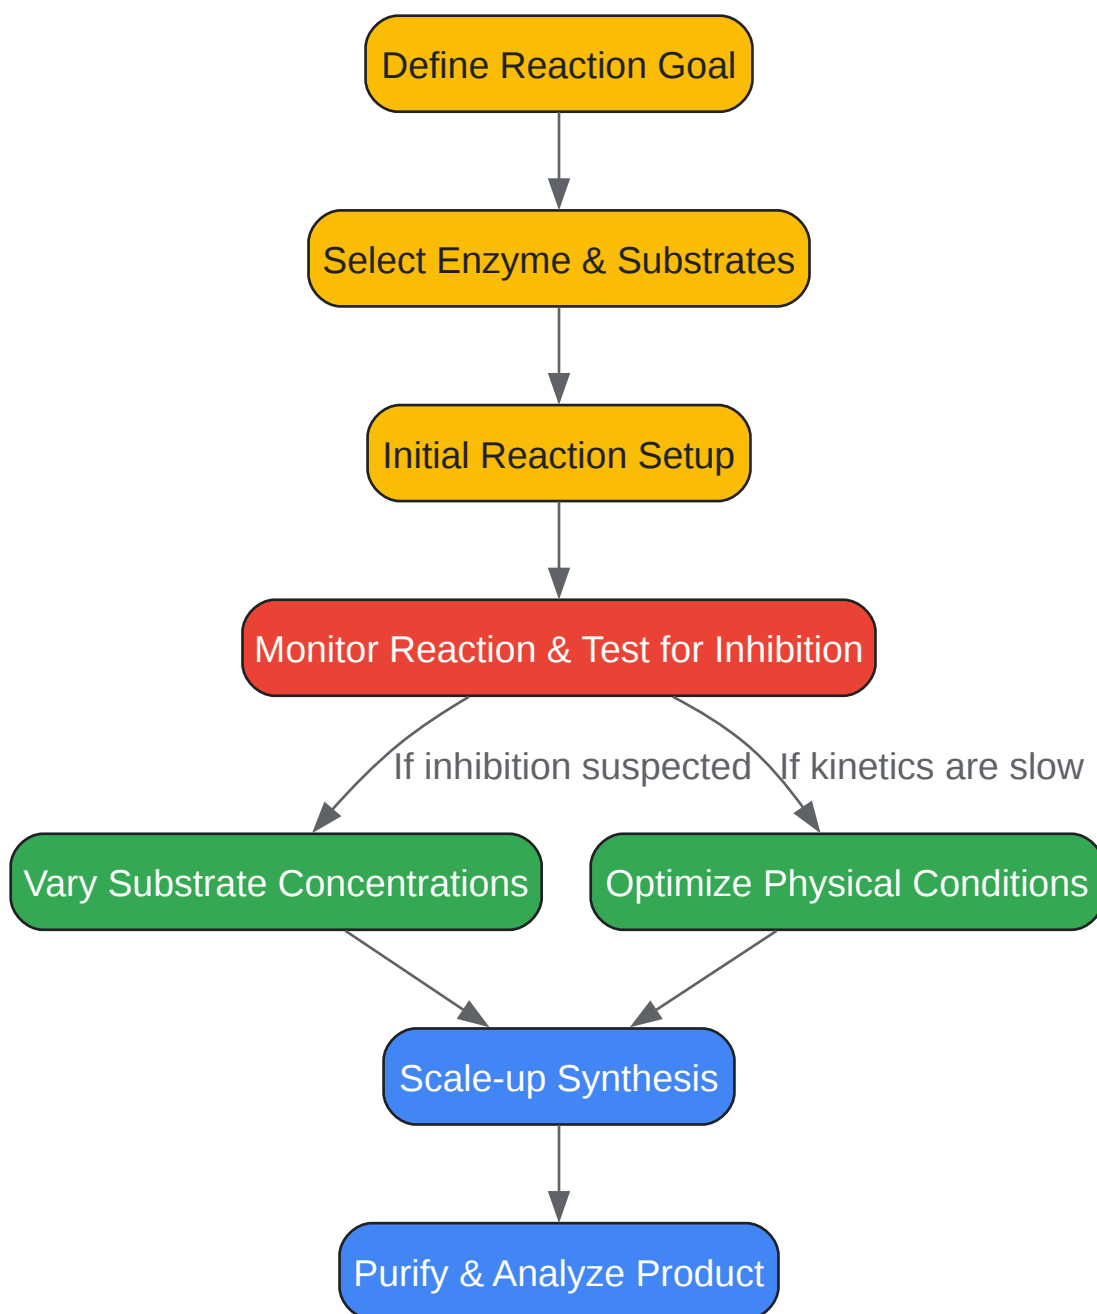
Define Reaction Goal

Select Enzyme & Substrates

Initial Reaction Setup

Monitor Reaction & Test for Inhibition

If inhibition suspected

If kinetics are slow

Vary Substrate Concentrations

Optimize Physical Conditions

Scale-up Synthesis

Purify & Analyze Product